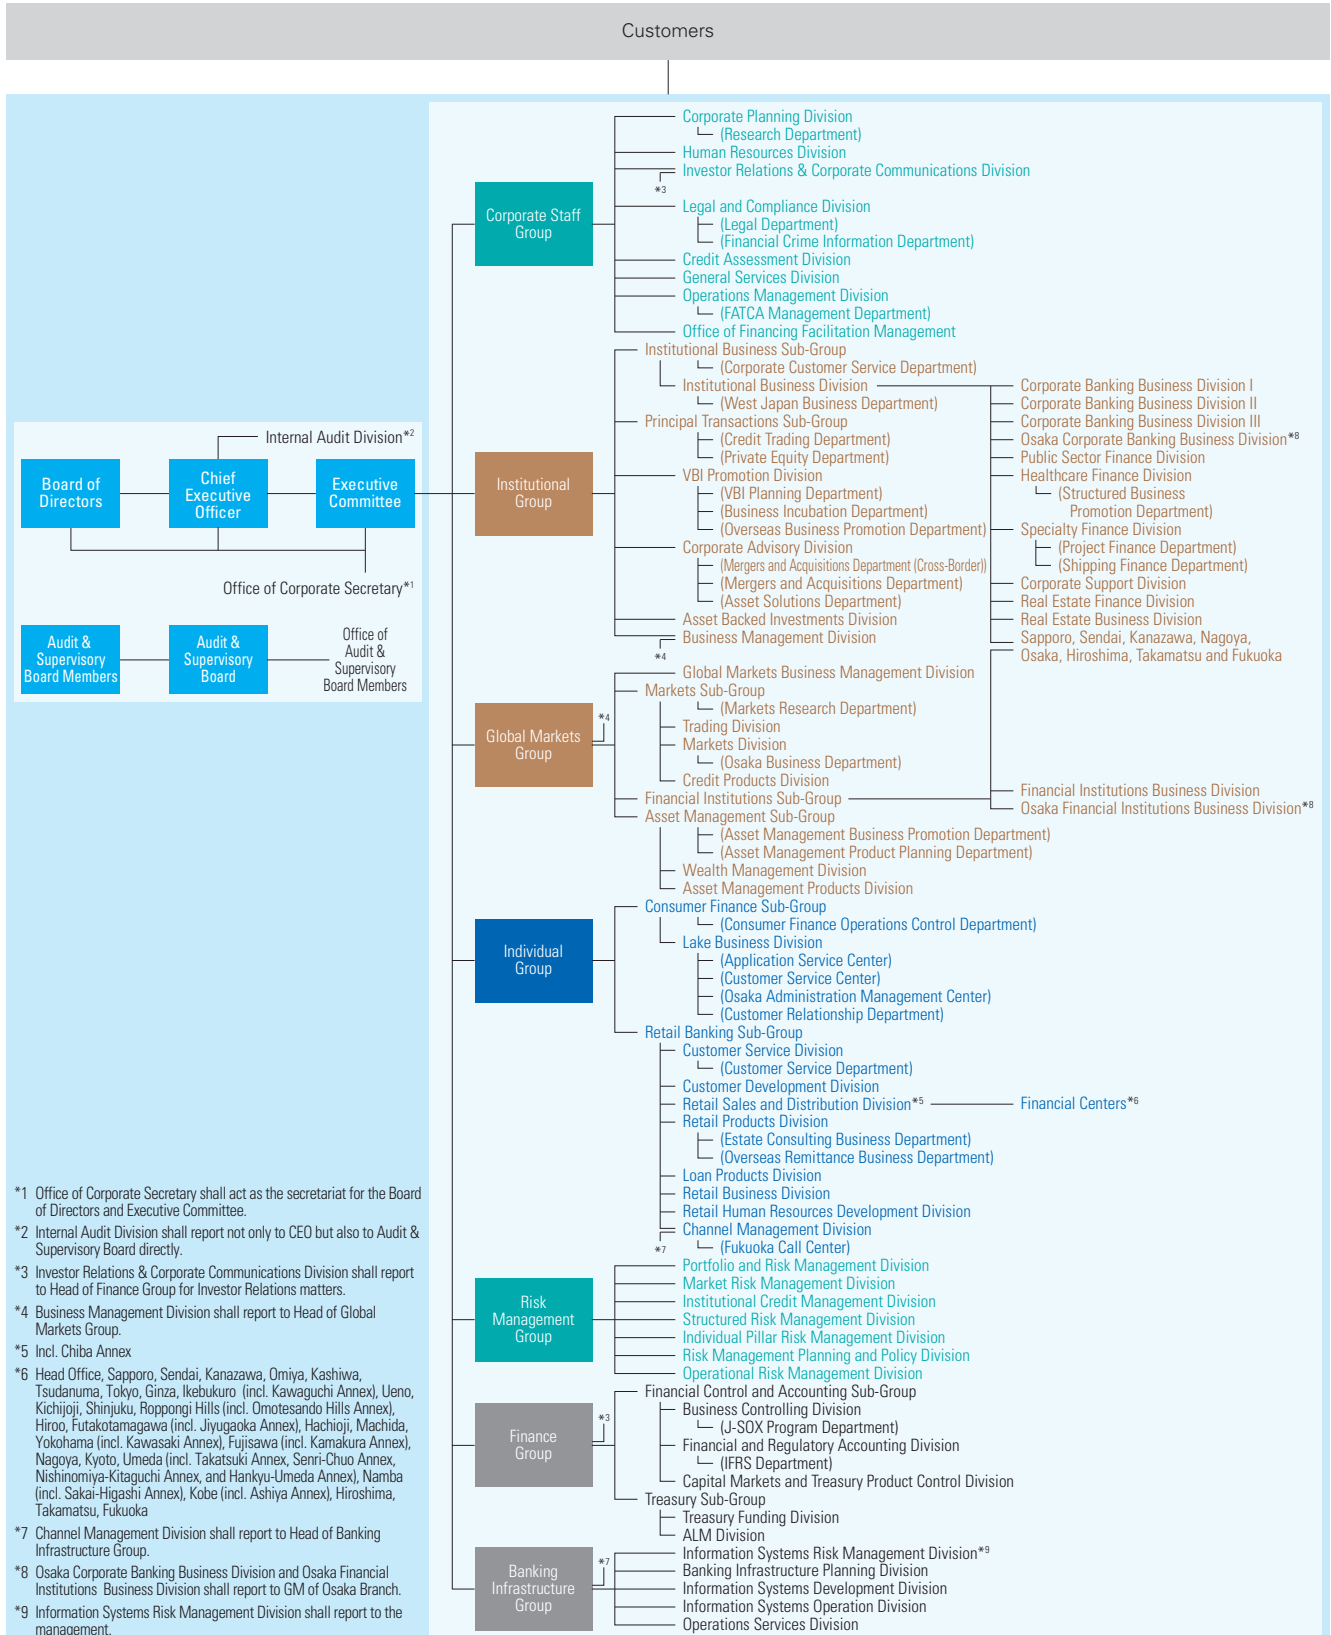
Customers

Internal Audit Division*2

Board of Directors

Chief Executive Officer

Executive Committee

Office of Corporate Secretary*1

Audit & Supervisory Board Members

Audit & Supervisory Board

Office of Audit & Supervisory Board Members

Corporate Staff Group

Corporate Planning Division
(Research Department)
Human Resources Division
Investor Relations & Corporate Communications Division
*3
Legal and Compliance Division
(Legal Department)
(Financial Crime Information Department)
Credit Assessment Division
General Services Division
Operations Management Division
(FATCA Management Department)
Office of Financing Facilitation Management

Institutional Group

Institutional Business Sub-Group
(Corporate Customer Service Department)
Institutional Business Division
(West Japan Business Department)
Principal Transactions Sub-Group
(Credit Trading Department)
(Private Equity Department)
VBI Promotion Division
(VBI Planning Department)
(Business Incubation Department)
(Overseas Business Promotion Department)
Corporate Advisory Division
(Mergers and Acquisitions Department (Cross-Border))
(Mergers and Acquisitions Department)
(Asset Solutions Department)
Asset Backed Investments Division
Business Management Division
*4

Corporate Banking Business Division I
Corporate Banking Business Division II
Corporate Banking Business Division III
Osaka Corporate Banking Business Division*8
Public Sector Finance Division
Healthcare Finance Division
(Structured Business Promotion Department)
Specialty Finance Division
(Project Finance Department)
(Shipping Finance Department)
Corporate Support Division
Real Estate Finance Division
Real Estate Business Division
Sapporo, Sendai, Kanazawa, Nagoya, Osaka, Hiroshima, Takamatsu and Fukuoka

Global Markets Group
*4

Global Markets Business Management Division
Markets Sub-Group
(Markets Research Department)
Trading Division
Markets Division
(Osaka Business Department)
Credit Products Division
Financial Institutions Sub-Group
Asset Management Sub-Group
(Asset Management Business Promotion Department)
(Asset Management Product Planning Department)
Wealth Management Division
Asset Management Products Division

Financial Institutions Business Division
Osaka Financial Institutions Business Division*8

Individual Group

Consumer Finance Sub-Group
(Consumer Finance Operations Control Department)
Lake Business Division
(Application Service Center)
(Customer Service Center)
(Osaka Administration Management Center)
(Customer Relationship Department)
Retail Banking Sub-Group
Customer Service Division
(Customer Service Department)
Customer Development Division
Retail Sales and Distribution Division*5
Financial Centers*6
Retail Products Division
(Estate Consulting Business Department)
(Overseas Remittance Business Department)
Loan Products Division
Retail Business Division
Retail Human Resources Development Division
Channel Management Division
*7
(Fukuoka Call Center)

Risk Management Group

Portfolio and Risk Management Division
Market Risk Management Division
Institutional Credit Management Division
Structured Risk Management Division
Individual Pillar Risk Management Division
Risk Management Planning and Policy Division
Operational Risk Management Division

Finance Group
*3

Financial Control and Accounting Sub-Group
Business Controlling Division
(J-SOX Program Department)
Financial and Regulatory Accounting Division
(IFRS Department)
Capital Markets and Treasury Product Control Division
Treasury Sub-Group
Treasury Funding Division
ALM Division

Banking Infrastructure Group
*7

Information Systems Risk Management Division*9
Banking Infrastructure Planning Division
Information Systems Development Division
Information Systems Operation Division
Operations Services Division

*1 Office of Corporate Secretary shall act as the secretariat for the Board of Directors and Executive Committee.
*2 Internal Audit Division shall report not only to CEO but also to Audit & Supervisory Board directly.
*3 Investor Relations & Corporate Communications Division shall report to Head of Finance Group for Investor Relations matters.
*4 Business Management Division shall report to Head of Global Markets Group.
*5 Incl. Chiba Annex
*6 Head Office, Sapporo, Sendai, Kanazawa, Omiya, Kashiwa, Tsudanuma, Tokyo, Ginza, Ikebukuro (incl. Kawaguchi Annex), Ueno, Kichijoji, Shinjuku, Roppongi Hills (incl. Omotesando Hills Annex), Hiroo, Futakotamagawa (incl. Jiyugaoka Annex), Hachioji, Machida, Yokohama (incl. Kawasaki Annex), Fujisawa (incl. Kamakura Annex), Nagoya, Kyoto, Umeda (incl. Takatsuki Annex, Senri-Chuo Annex, Nishinomiya-Kitaguchi Annex, and Hankyu-Umeda Annex), Namba (incl. Sakai-Higashi Annex), Kobe (incl. Ashiya Annex), Hiroshima, Takamatsu, Fukuoka
*7 Channel Management Division shall report to Head of Banking Infrastructure Group.
*8 Osaka Corporate Banking Business Division and Osaka Financial Institutions Business Division shall report to GM of Osaka Branch.
*9 Information Systems Risk Management Division shall report to the management.